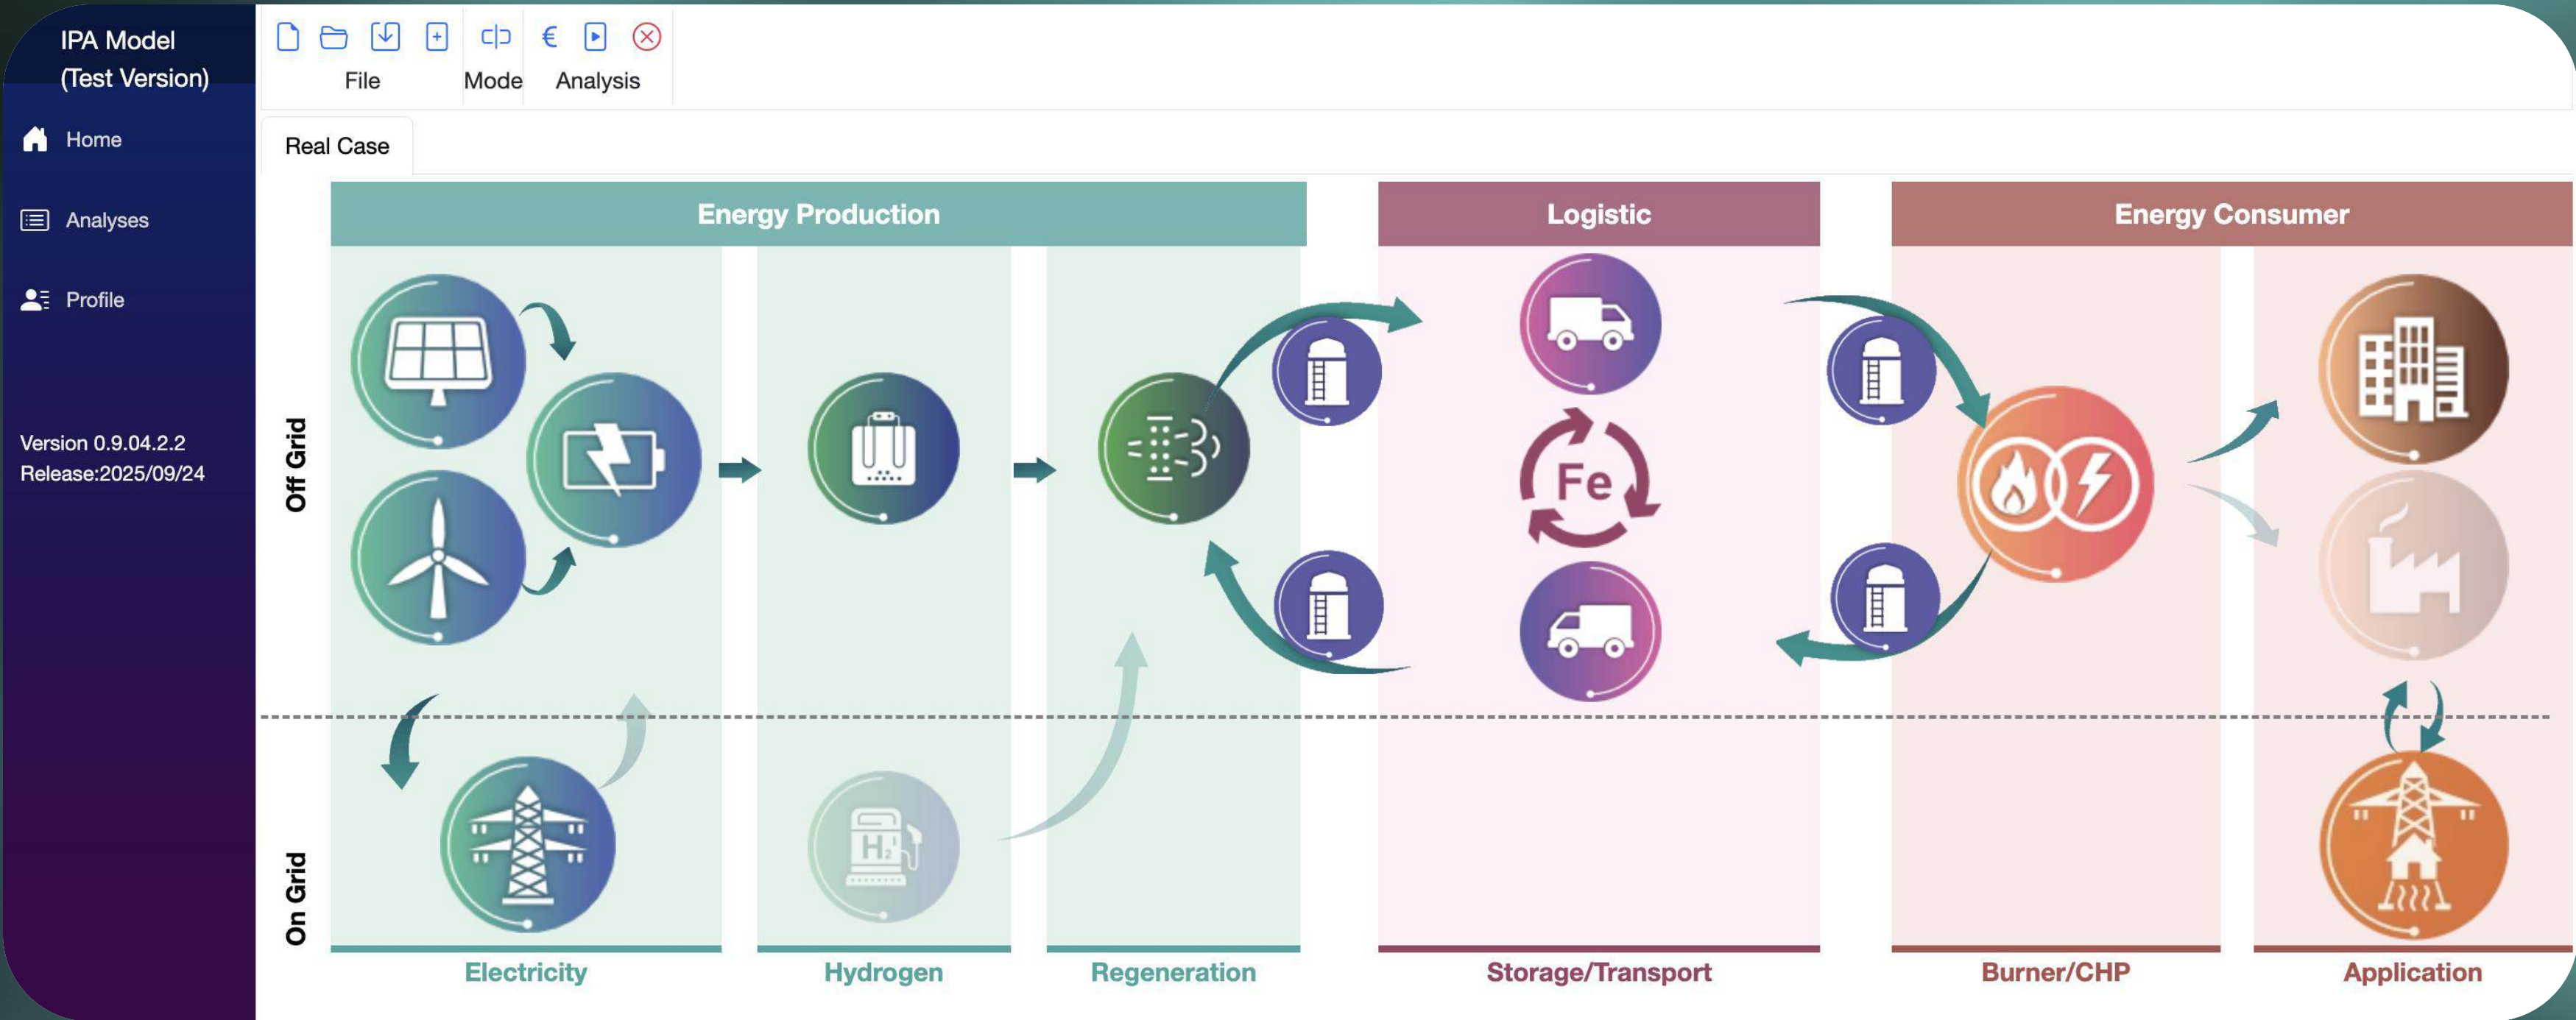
IPA Model
(Test Version)

Home

Analyses

Profile

Version 0.9.04.2.2
Release:2025/09/24

File

Mode

Analysis

Real Case

Energy Production

Logistic

Energy Consumer

Off Grid

On Grid

Fe

$H_2$

Electricity

Hydrogen

Regeneration

Storage/Transport

Burner/CHP

Application